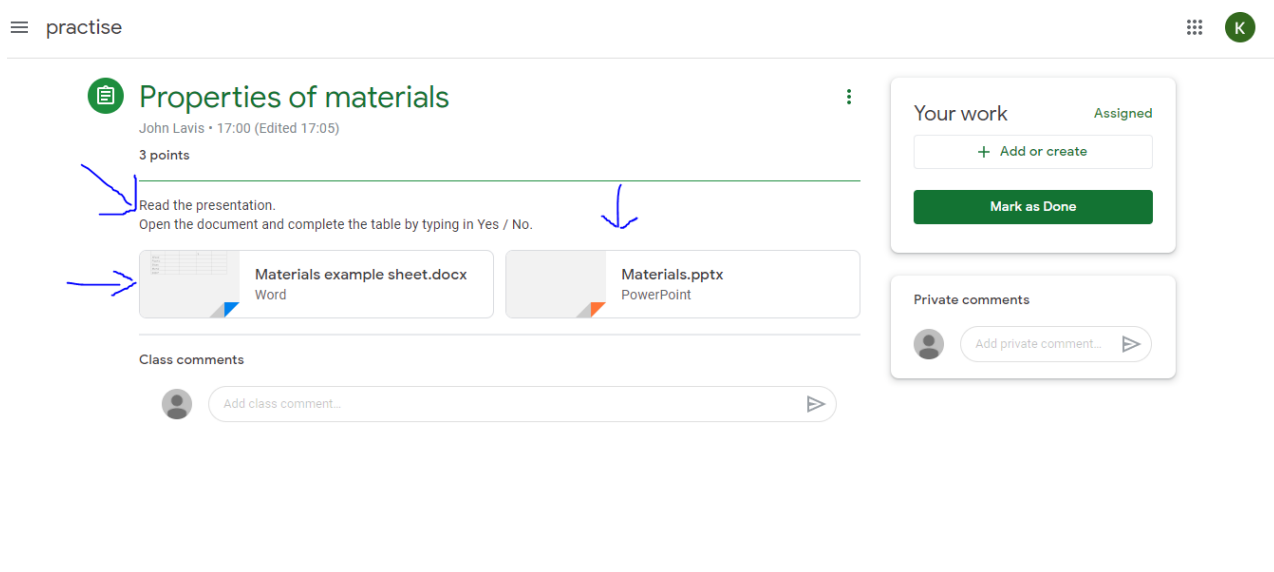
practise

K

Properties of materials

John Lavis • 17:00 (Edited 17:05)

3 points

Read the presentation.
Open the document and complete the table by typing in Yes / No.

Materials example sheet.docx
Word

Materials.pptx
PowerPoint

Class comments

Add class comment...

Your work
Assigned

+ Add or create

Mark as Done

Private comments

Add private comment...